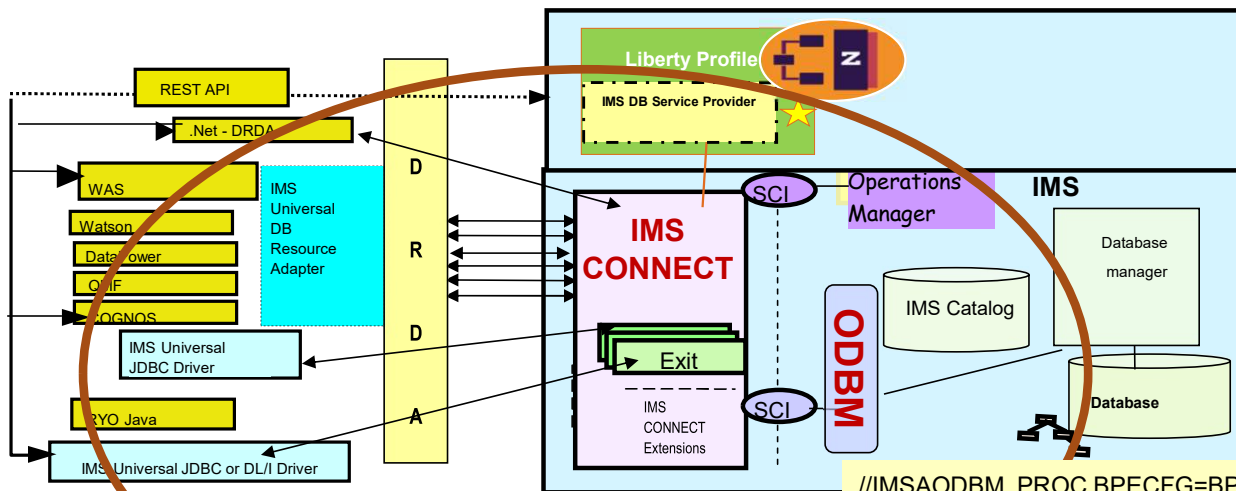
REST API

.Net - DRDA

WAS

Watson

DataPower

QMF

COGNOS

IMS Universal JDBC Driver

RYO Java

IMS Universal JDBC or DL/I Driver

IMS Universal DB Resource Adapter

D R D A

Liberty Profile

IMS DB Service Provider

N

SCI

Operations Manager

IMS

IMS CONNECT

Exit

IMS CONNECT Extensions

SCI

ODBM

IMS Catalog

Database manager

Database

//IMSAODBM PROC BPECFG=BP